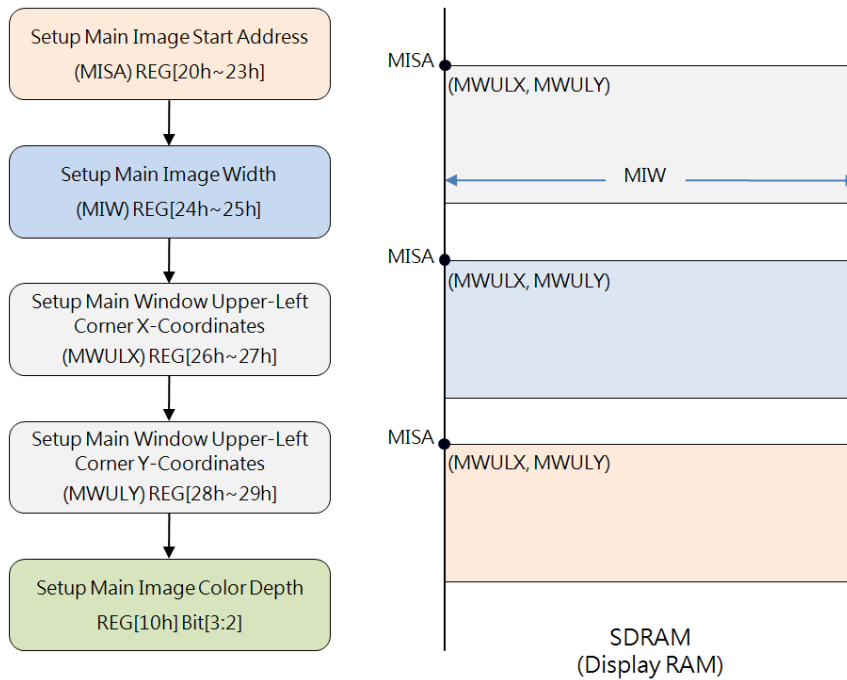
Setup Main Image Start Address
(MISA) REG[20h~23h]

Setup Main Image Width
(MIW) REG[24h~25h]

Setup Main Window Upper-Left Corner X-Coordinates
(MWULX) REG[26h~27h]

Setup Main Window Upper-Left Corner Y-Coordinates
(MWULY) REG[28h~29h]

Setup Main Image Color Depth
REG[10h] Bit[3:2]

MISA
(MWULX, MWULY)
MIW

MISA
(MWULX, MWULY)

MISA
(MWULX, MWULY)

SDRAM
(Display RAM)